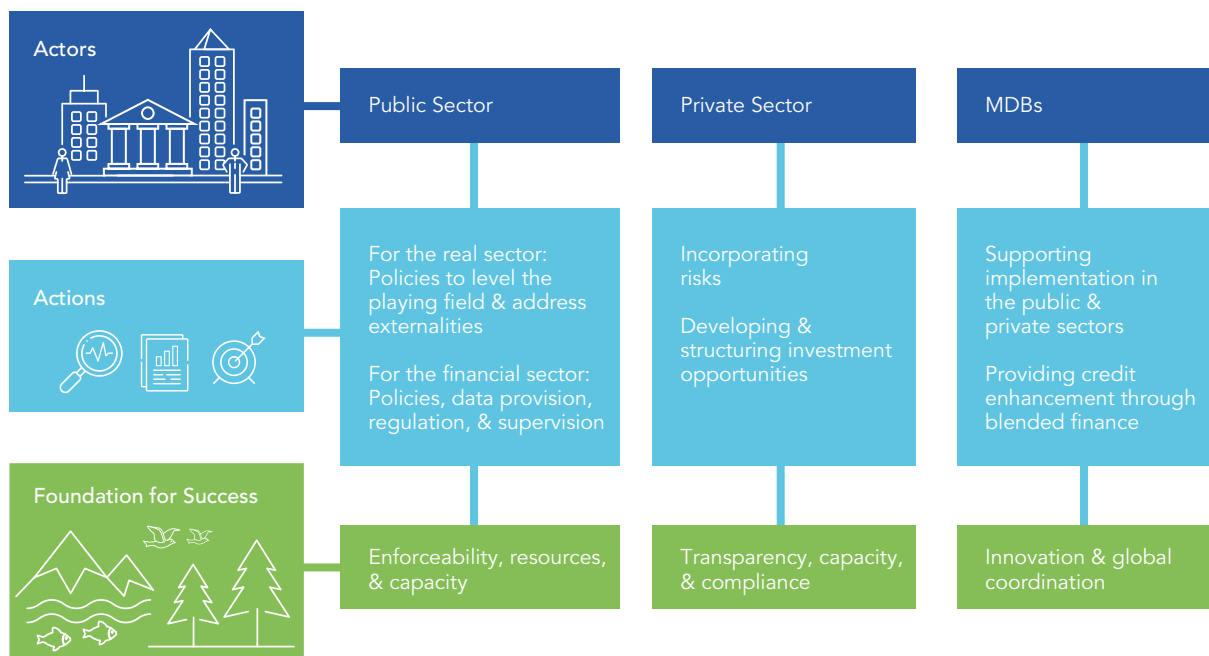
Actors

Public Sector

Private Sector

MDBs

Actions

For the real sector: Policies to level the playing field & address externalities

For the financial sector: Policies, data provision, regulation, & supervision

Incorporating risks

Developing & structuring investment opportunities

Supporting implementation in the public & private sectors

Providing credit enhancement through blended finance

Foundation for Success

Enforceability, resources, & capacity

Transparency, capacity, & compliance

Innovation & global coordination